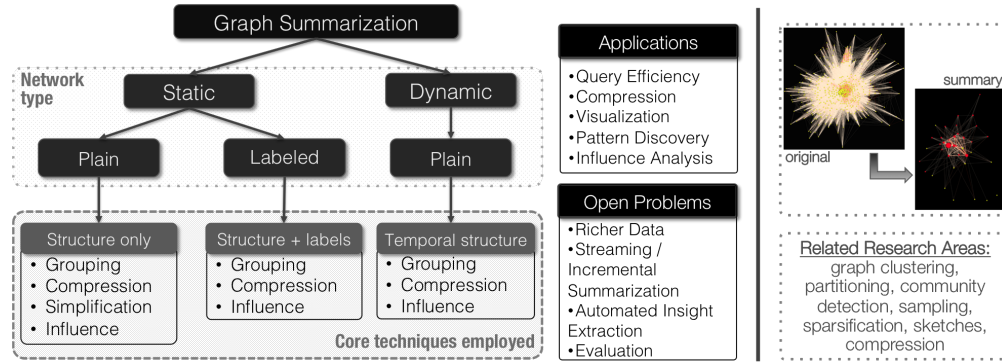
Graph Summarization

Network type

Static

Dynamic

Plain

Labeled

Plain

Structure only
• Grouping
• Compression
• Simplification
• Influence

Structure + labels
• Grouping
• Compression
• Influence

Temporal structure
• Grouping
• Compression
• Influence

Core techniques employed

Applications
•Query Efficiency
•Compression
•Visualization
•Pattern Discovery
•Influence Analysis

Open Problems
•Richer Data
•Streaming / Incremental Summarization
•Automated Insight Extraction
•Evaluation

original

summary

Related Research Areas:
graph clustering, partitioning, community detection, sampling, sparsification, sketches, compression